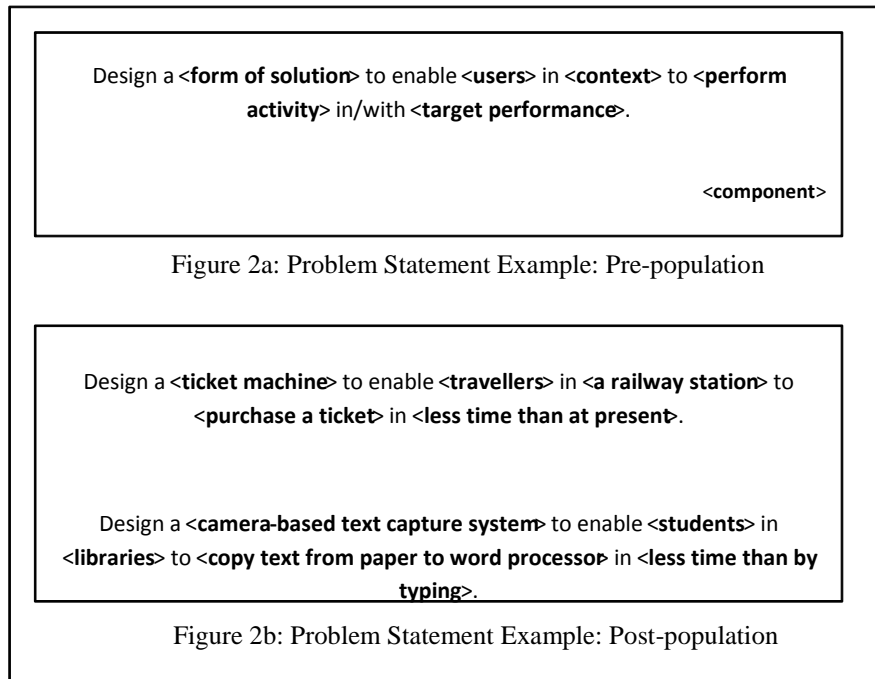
Design a <**form of solution**> to enable <**users**> in <**context**> to <**perform activity**> in/with <**target performance**>.

<**component**>

Figure 2a: Problem Statement Example: Pre-population

Design a <**ticket machine**> to enable <**travellers**> in <**a railway station**> to <**purchase a ticket**> in <**less time than at present**>.

Design a <**camera-based text capture system**> to enable <**students**> in <**libraries**> to <**copy text from paper to word processor**> in <**less time than by typing**>.

Figure 2b: Problem Statement Example: Post-population